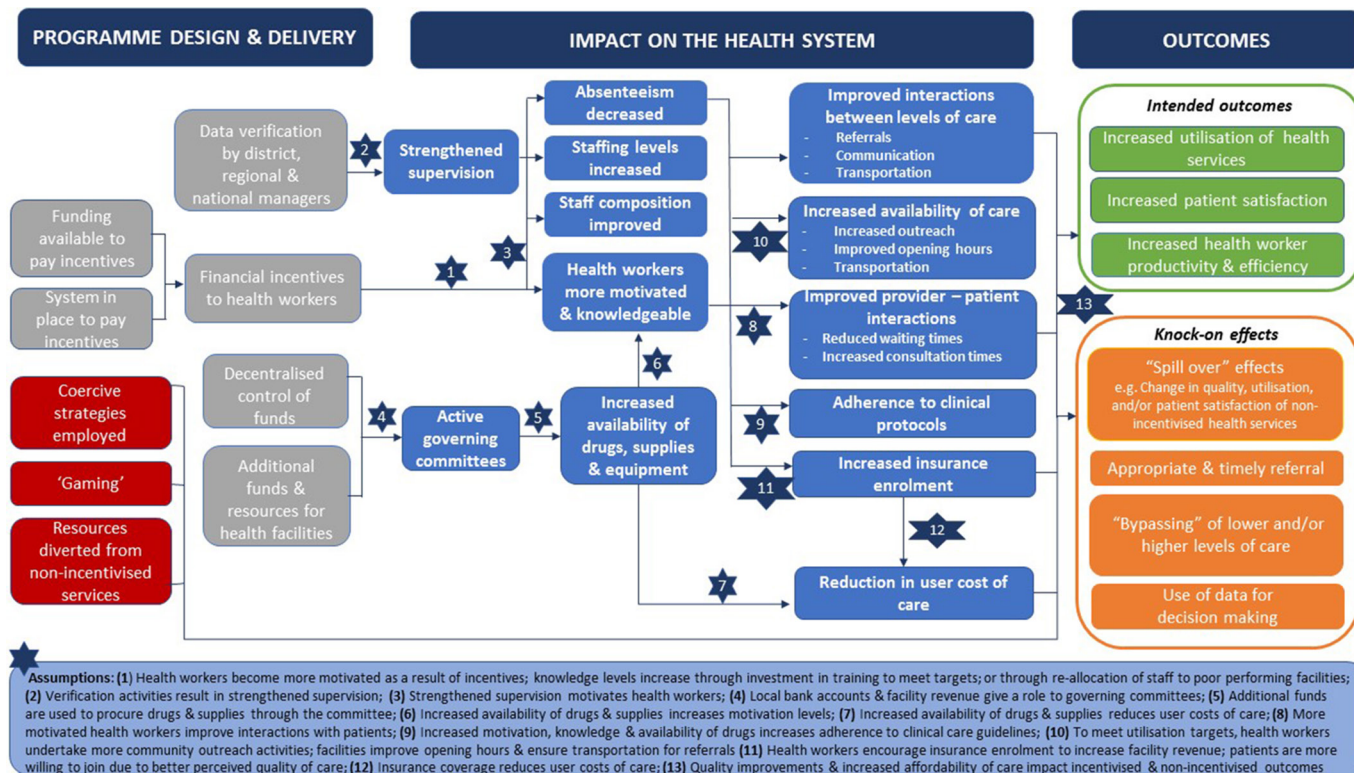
PROGRAMME DESIGN & DELIVERY

IMPACT ON THE HEALTH SYSTEM

OUTCOMES

Data verification by district, regional & national managers

2

Strengthened supervision

Funding available to pay incentives

System in place to pay incentives

Financial incentives to health workers

1

3

Absenteeism decreased

Staffing levels increased

Staff composition improved

Health workers more motivated & knowledgeable

Improved interactions between levels of care
- Referrals
- Communication
- Transportation

Increased availability of care
- Increased outreach
- Improved opening hours
- Transportation

10

Improved provider – patient interactions
- Reduced waiting times
- Increased consultation times

8

Intended outcomes

Increased utilisation of health services

Increased patient satisfaction

Increased health worker productivity & efficiency

13

Knock-on effects

"Spill over" effects
e.g. Change in quality, utilisation, and/or patient satisfaction of non-incentivised health services

Appropriate & timely referral

"Bypassing" of lower and/or higher levels of care

Use of data for decision making

Coercive strategies employed

'Gaming'

Resources diverted from non-incentivised services

Decentralised control of funds

Additional funds & resources for health facilities

4

Active governing committees

5

6

Increased availability of drugs, supplies & equipment

Adherence to clinical protocols

9

Increased insurance enrolment

11

12

7

Reduction in user cost of care

Assumptions: (1) Health workers become more motivated as a result of incentives; knowledge levels increase through investment in training to meet targets; or through re-allocation of staff to poor performing facilities; (2) Verification activities result in strengthened supervision; (3) Strengthened supervision motivates health workers; (4) Local bank accounts & facility revenue give a role to governing committees; (5) Additional funds are used to procure drugs & supplies through the committee; (6) Increased availability of drugs & supplies increases motivation levels; (7) Increased availability of drugs & supplies reduces user costs of care; (8) More motivated health workers improve interactions with patients; (9) Increased motivation, knowledge & availability of drugs increases adherence to clinical care guidelines; (10) To meet utilisation targets, health workers undertake more community outreach activities; facilities improve opening hours & ensure transportation for referrals (11) Health workers encourage insurance enrolment to increase facility revenue; patients are more willing to join due to better perceived quality of care; (12) Insurance coverage reduces user costs of care; (13) Quality improvements & increased affordability of care impact incentivised & non-incentivised outcomes